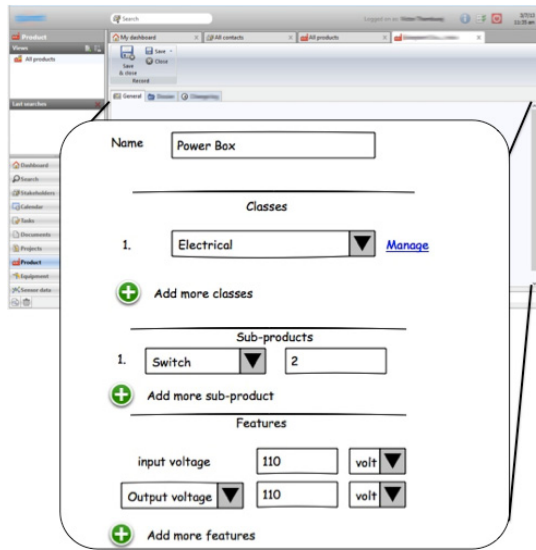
Search

Logged on as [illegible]

Product

Views

All products

My dashboard

All contacts

All products

Save & close

Save

Close

Record

General

Division

Category

Last searches

Dashboard

Search

Stakeholders

Calendar

Tasks

Documents

Projects

Product

Equipment

Sensor data

Name Power Box

Classes

1. Electrical Manage

Add more classes

Sub-products

1. Switch 2

Add more sub-product

Features

input voltage 110 volt

Output voltage 110 volt

Add more features